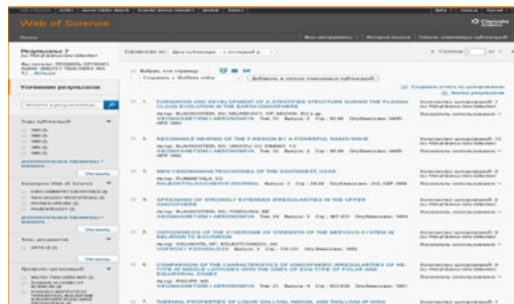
Web of Science

Результаты: 7

Уточнение результатов

1. FORMATION AND DEVELOPMENT OF A STRATIFIED STRUCTURE DURING THE PLASMA CLOUD EVOLUTION IN THE EARTH IONOSPHERE

2. RESONANCE HEATING OF THE F REGION BY A POWERFUL RADIO WAVE

3. NEW CENOMANIAN TRIGONIIDAE OF THE SOUTHWEST, USSR

4. SPREADING OF STRONGLY EXTENDED IRREGULARITIES IN THE UPPER IONOSPHERE

5. DIFFERENCES OF THE SYNDROME OF STRENGTH OF THE NERVOUS SYSTEM IN RELATION TO ECOLOGY

6. COMPARISON OF THE CHARACTERISTICS OF IONOSPHERIC IRREGULARITIES OF ME-TYPE AT MIDDLE LATITUDES WITH THE ONES OF ESQ TYPE OF POLAR AND EQUATORIAL

7. THERMAL PROPERTIES OF LIQUID GALLIUM, INDIUM, AND THALLIUM AT HIGH

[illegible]